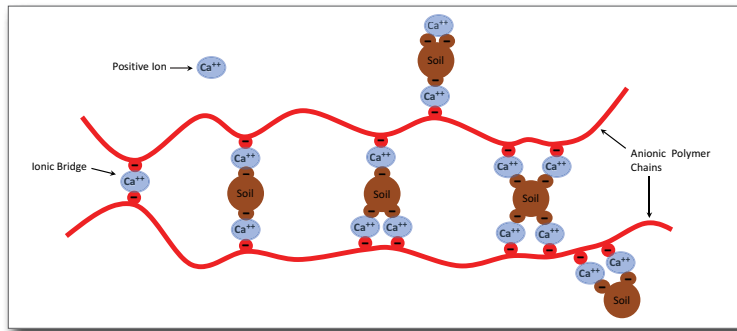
Positive Ion $Ca^{++}$

$Ca^{++}$
Soil
$Ca^{++}$

Ionic Bridge $Ca^{++}$

$Ca^{++}$
Soil
$Ca^{++}$

$Ca^{++}$
Soil
$Ca^{++}$ $Ca^{++}$

$Ca^{++}$ $Ca^{++}$
Soil
$Ca^{++}$ $Ca^{++}$

Anionic Polymer Chains

$Ca^{++}$ $Ca^{++}$
Soil